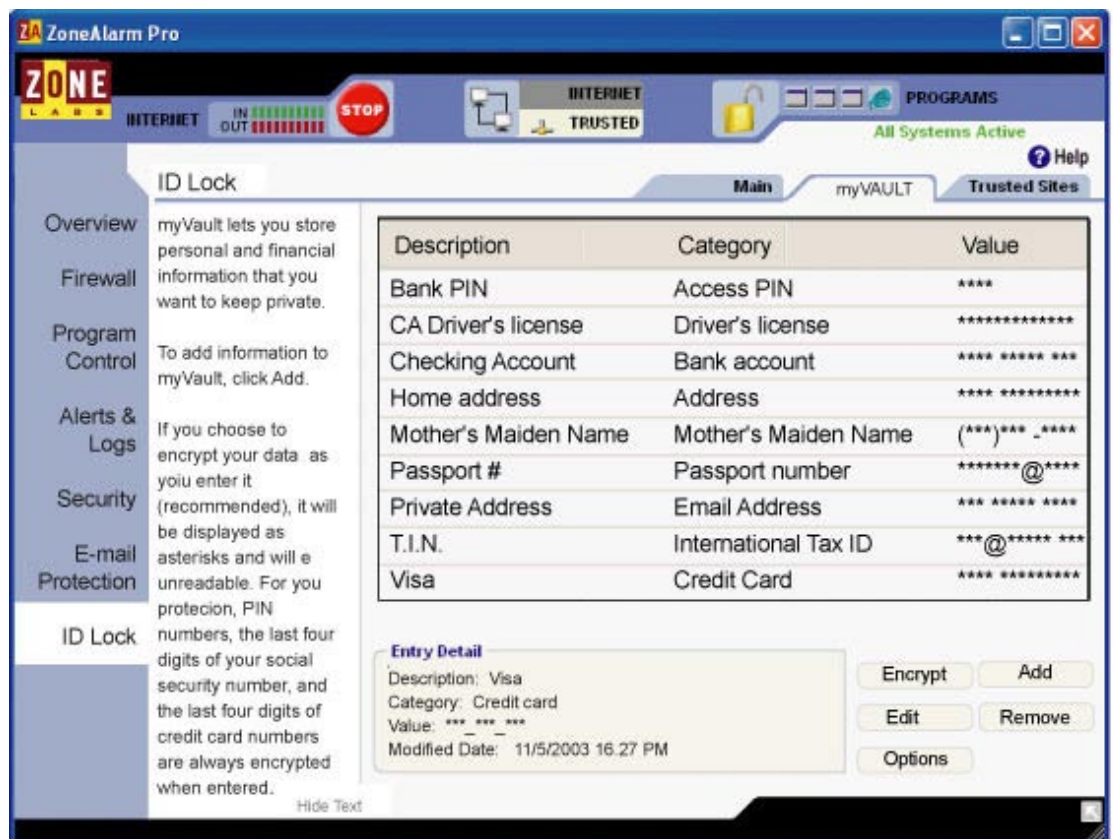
ZA ZoneAlarm Pro

ZONE LABS

INTERNET IN OUT STOP

INTERNET TRUSTED

PROGRAMS
All Systems Active

Help

ID Lock

Main myVAULT Trusted Sites

Overview
Firewall
Program Control
Alerts & Logs
Security
E-mail Protection
ID Lock

myVault lets you store personal and financial information that you want to keep private.

To add information to myVault, click Add.

If you choose to encrypt your data as yoiu enter it (recommended), it will be displayed as asterisks and will e unreadable. For you protecion, PIN numbers, the last four digits of your social security number, and the last four digits of credit card numbers are always encrypted when entered.

Hide Text

| Description | Category | Value |
|---|---|---|
| Bank PIN | Access PIN | **** |
| CA Driver's license | Driver's license | ************** |
| Checking Account | Bank account | **** ***** *** |
| Home address | Address | **** ********* |
| Mother's Maiden Name | Mother's Maiden Name | (***)*** -**** |
| Passport # | Passport number | *******@**** |
| Private Address | Email Address | *** ***** **** |
| T.I.N. | International Tax ID | ***@***** *** |
| Visa | Credit Card | **** ********* |

Entry Detail
Description: Visa
Category: Credit card
Value: ***_***_***
Modified Date: 11/5/2003 16.27 PM

Encrypt
Add
Edit
Remove
Options